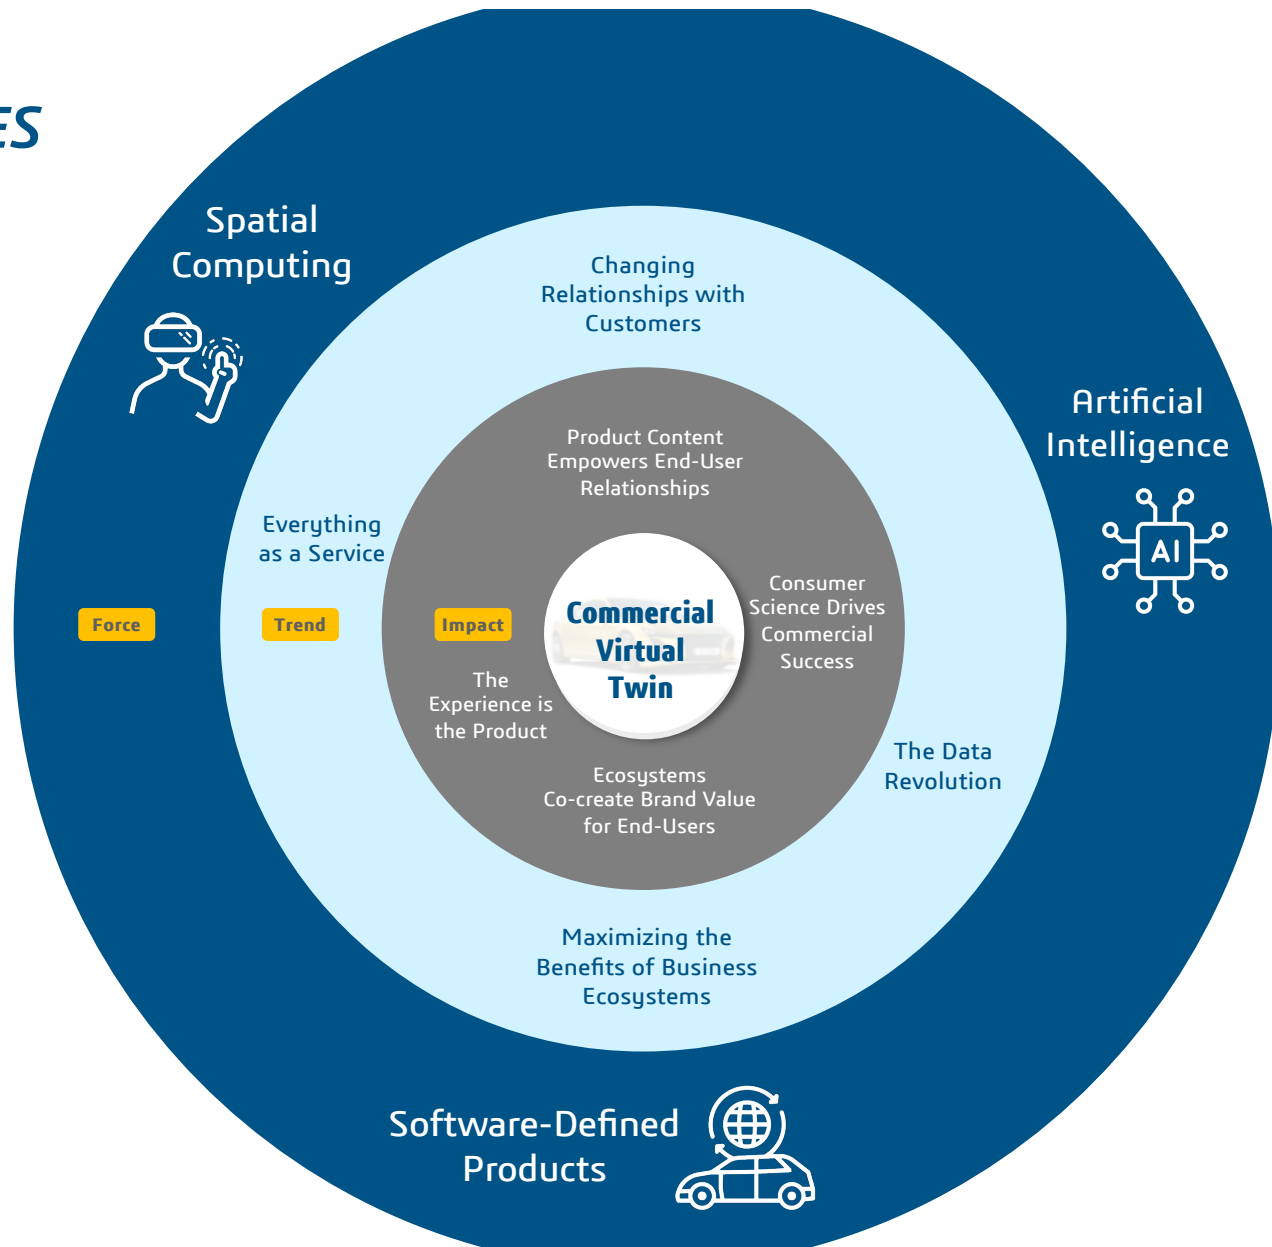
ES

Spatial Computing

Artificial Intelligence

AI

Software-Defined Products

Changing Relationships with Customers

Everything as a Service

The Data Revolution

Maximizing the Benefits of Business Ecosystems

Product Content Empowers End-User Relationships

Consumer Science Drives Commercial Success

The Experience is the Product

Ecosystems Co-create Brand Value for End-Users

Commercial Virtual Twin

Force

Trend

Impact